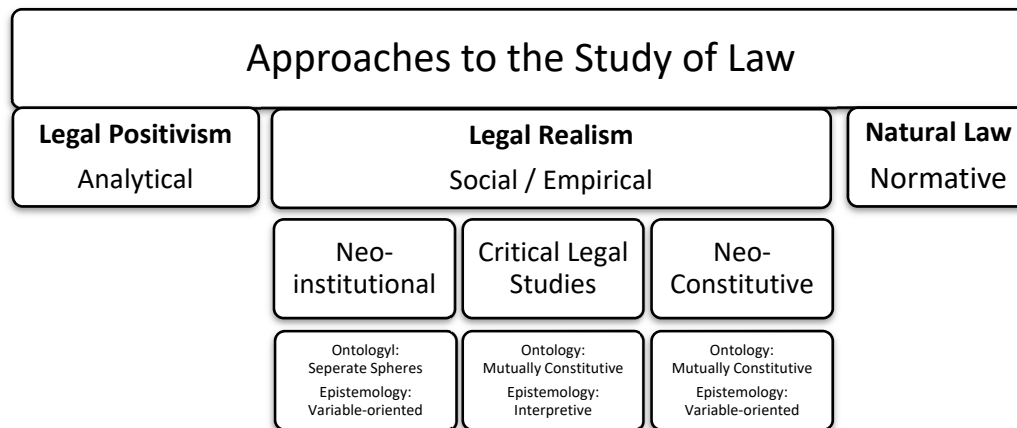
Approaches to the Study of Law

**Legal Positivism**
Analytical

**Legal Realism**
Social / Empirical

**Natural Law**
Normative

Neo-institutional

Critical Legal Studies

Neo-Constitutive

Ontologyl: Seperate Spheres
Epistemology: Variable-oriented

Ontology: Mutually Constitutive
Epistemology: Interpretive

Ontology: Mutually Constitutive
Epistemology: Variable-oriented